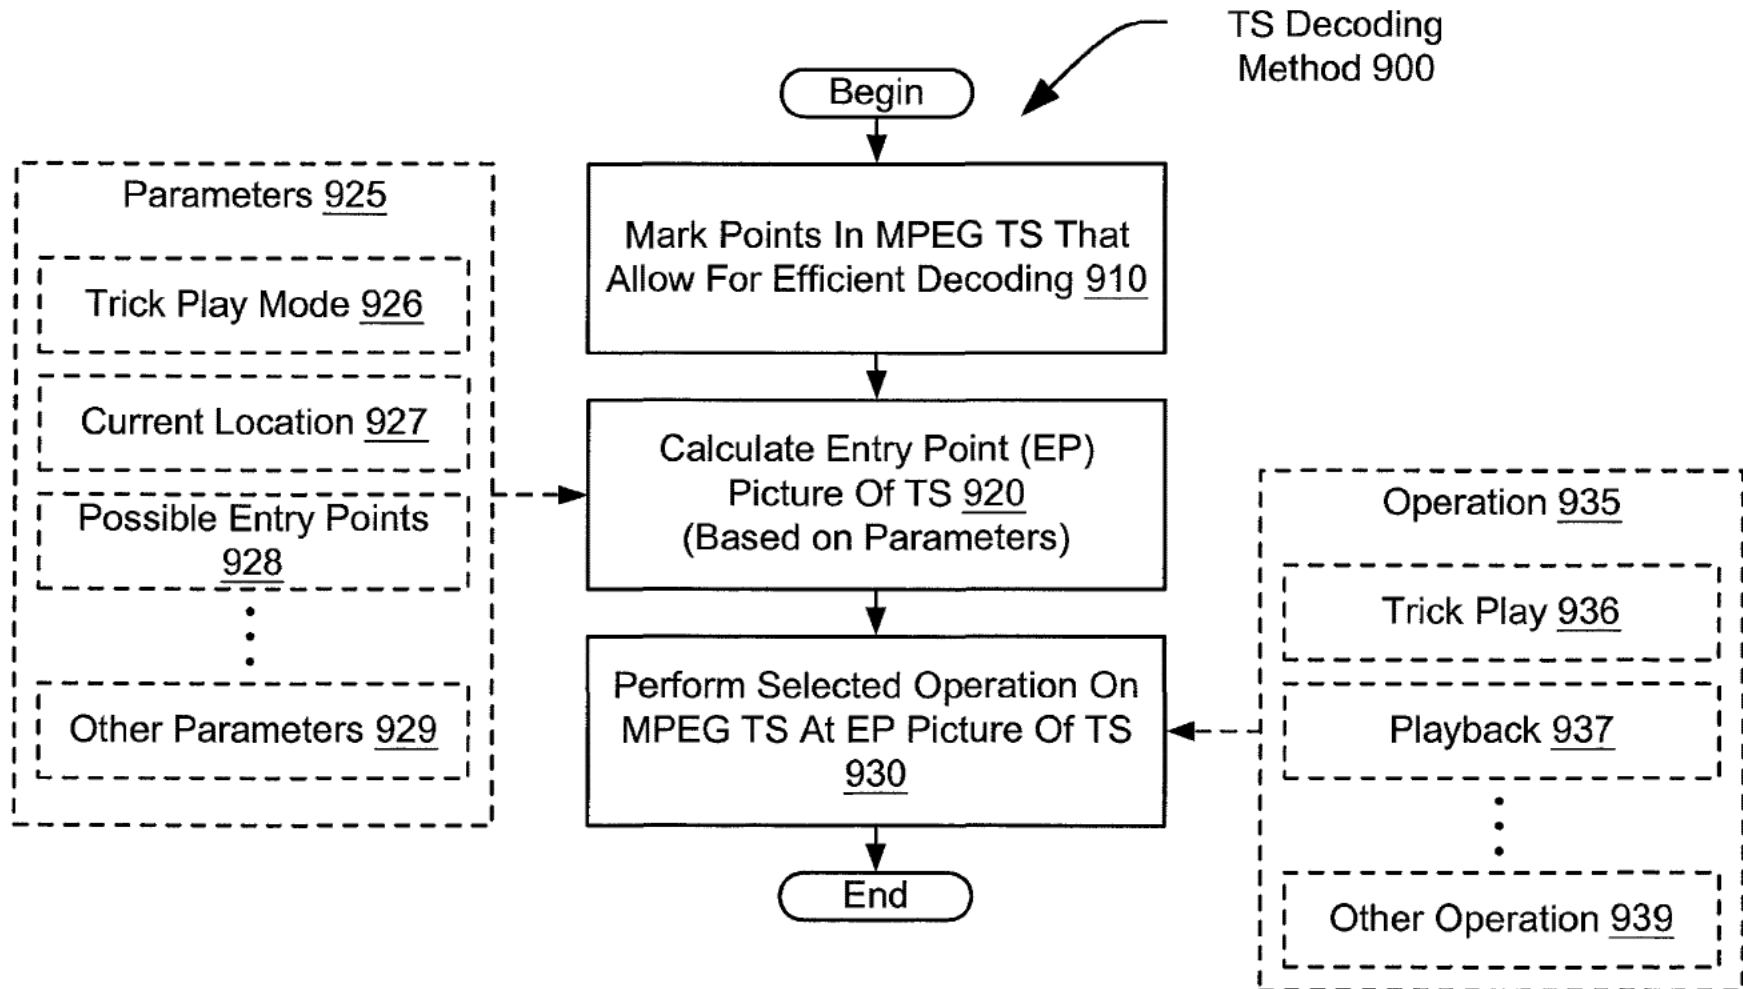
TS Decoding Method 900

Begin

Mark Points In MPEG TS That Allow For Efficient Decoding 910

Calculate Entry Point (EP) Picture Of TS 920 (Based on Parameters)

Perform Selected Operation On MPEG TS At EP Picture Of TS 930

End

Parameters 925

Trick Play Mode 926

Current Location 927

Possible Entry Points 928

Other Parameters 929

Operation 935

Trick Play 936

Playback 937

Other Operation 939